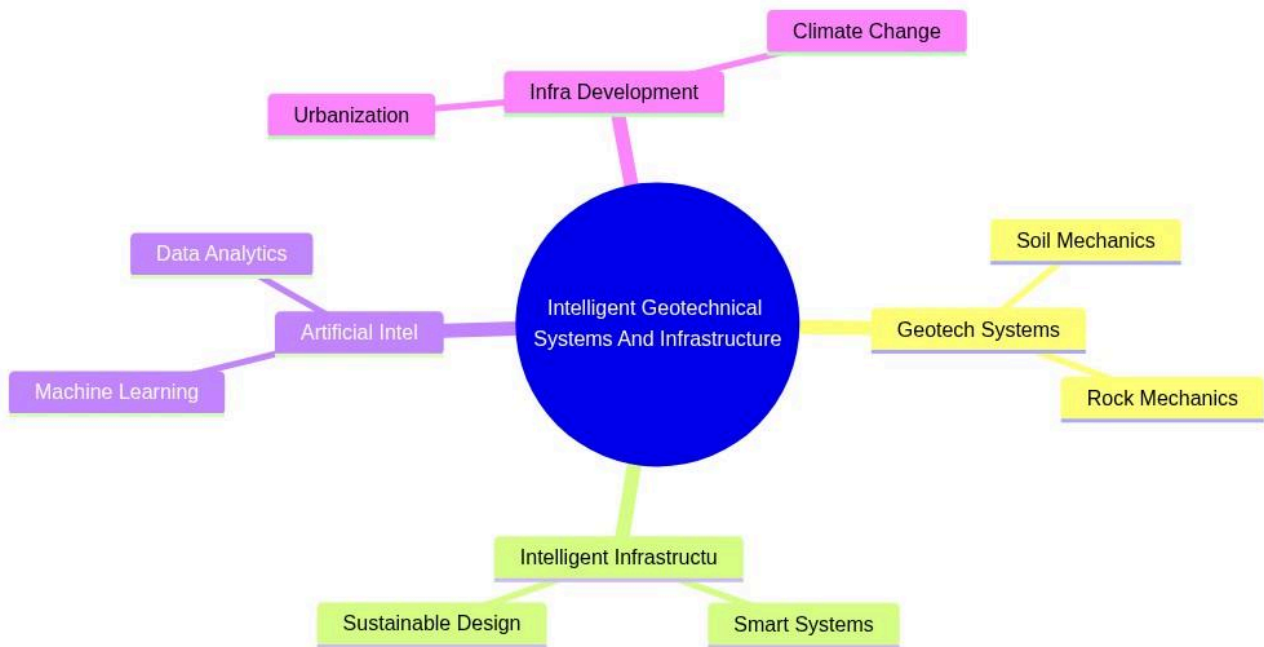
Climate Change

Infra Development

Urbanization

Data Analytics

Artificial Intel

Machine Learning

Intelligent Geotechnical Systems And Infrastructure

Soil Mechanics

Geotech Systems

Rock Mechanics

Intelligent Infrastructu

Sustainable Design

Smart Systems